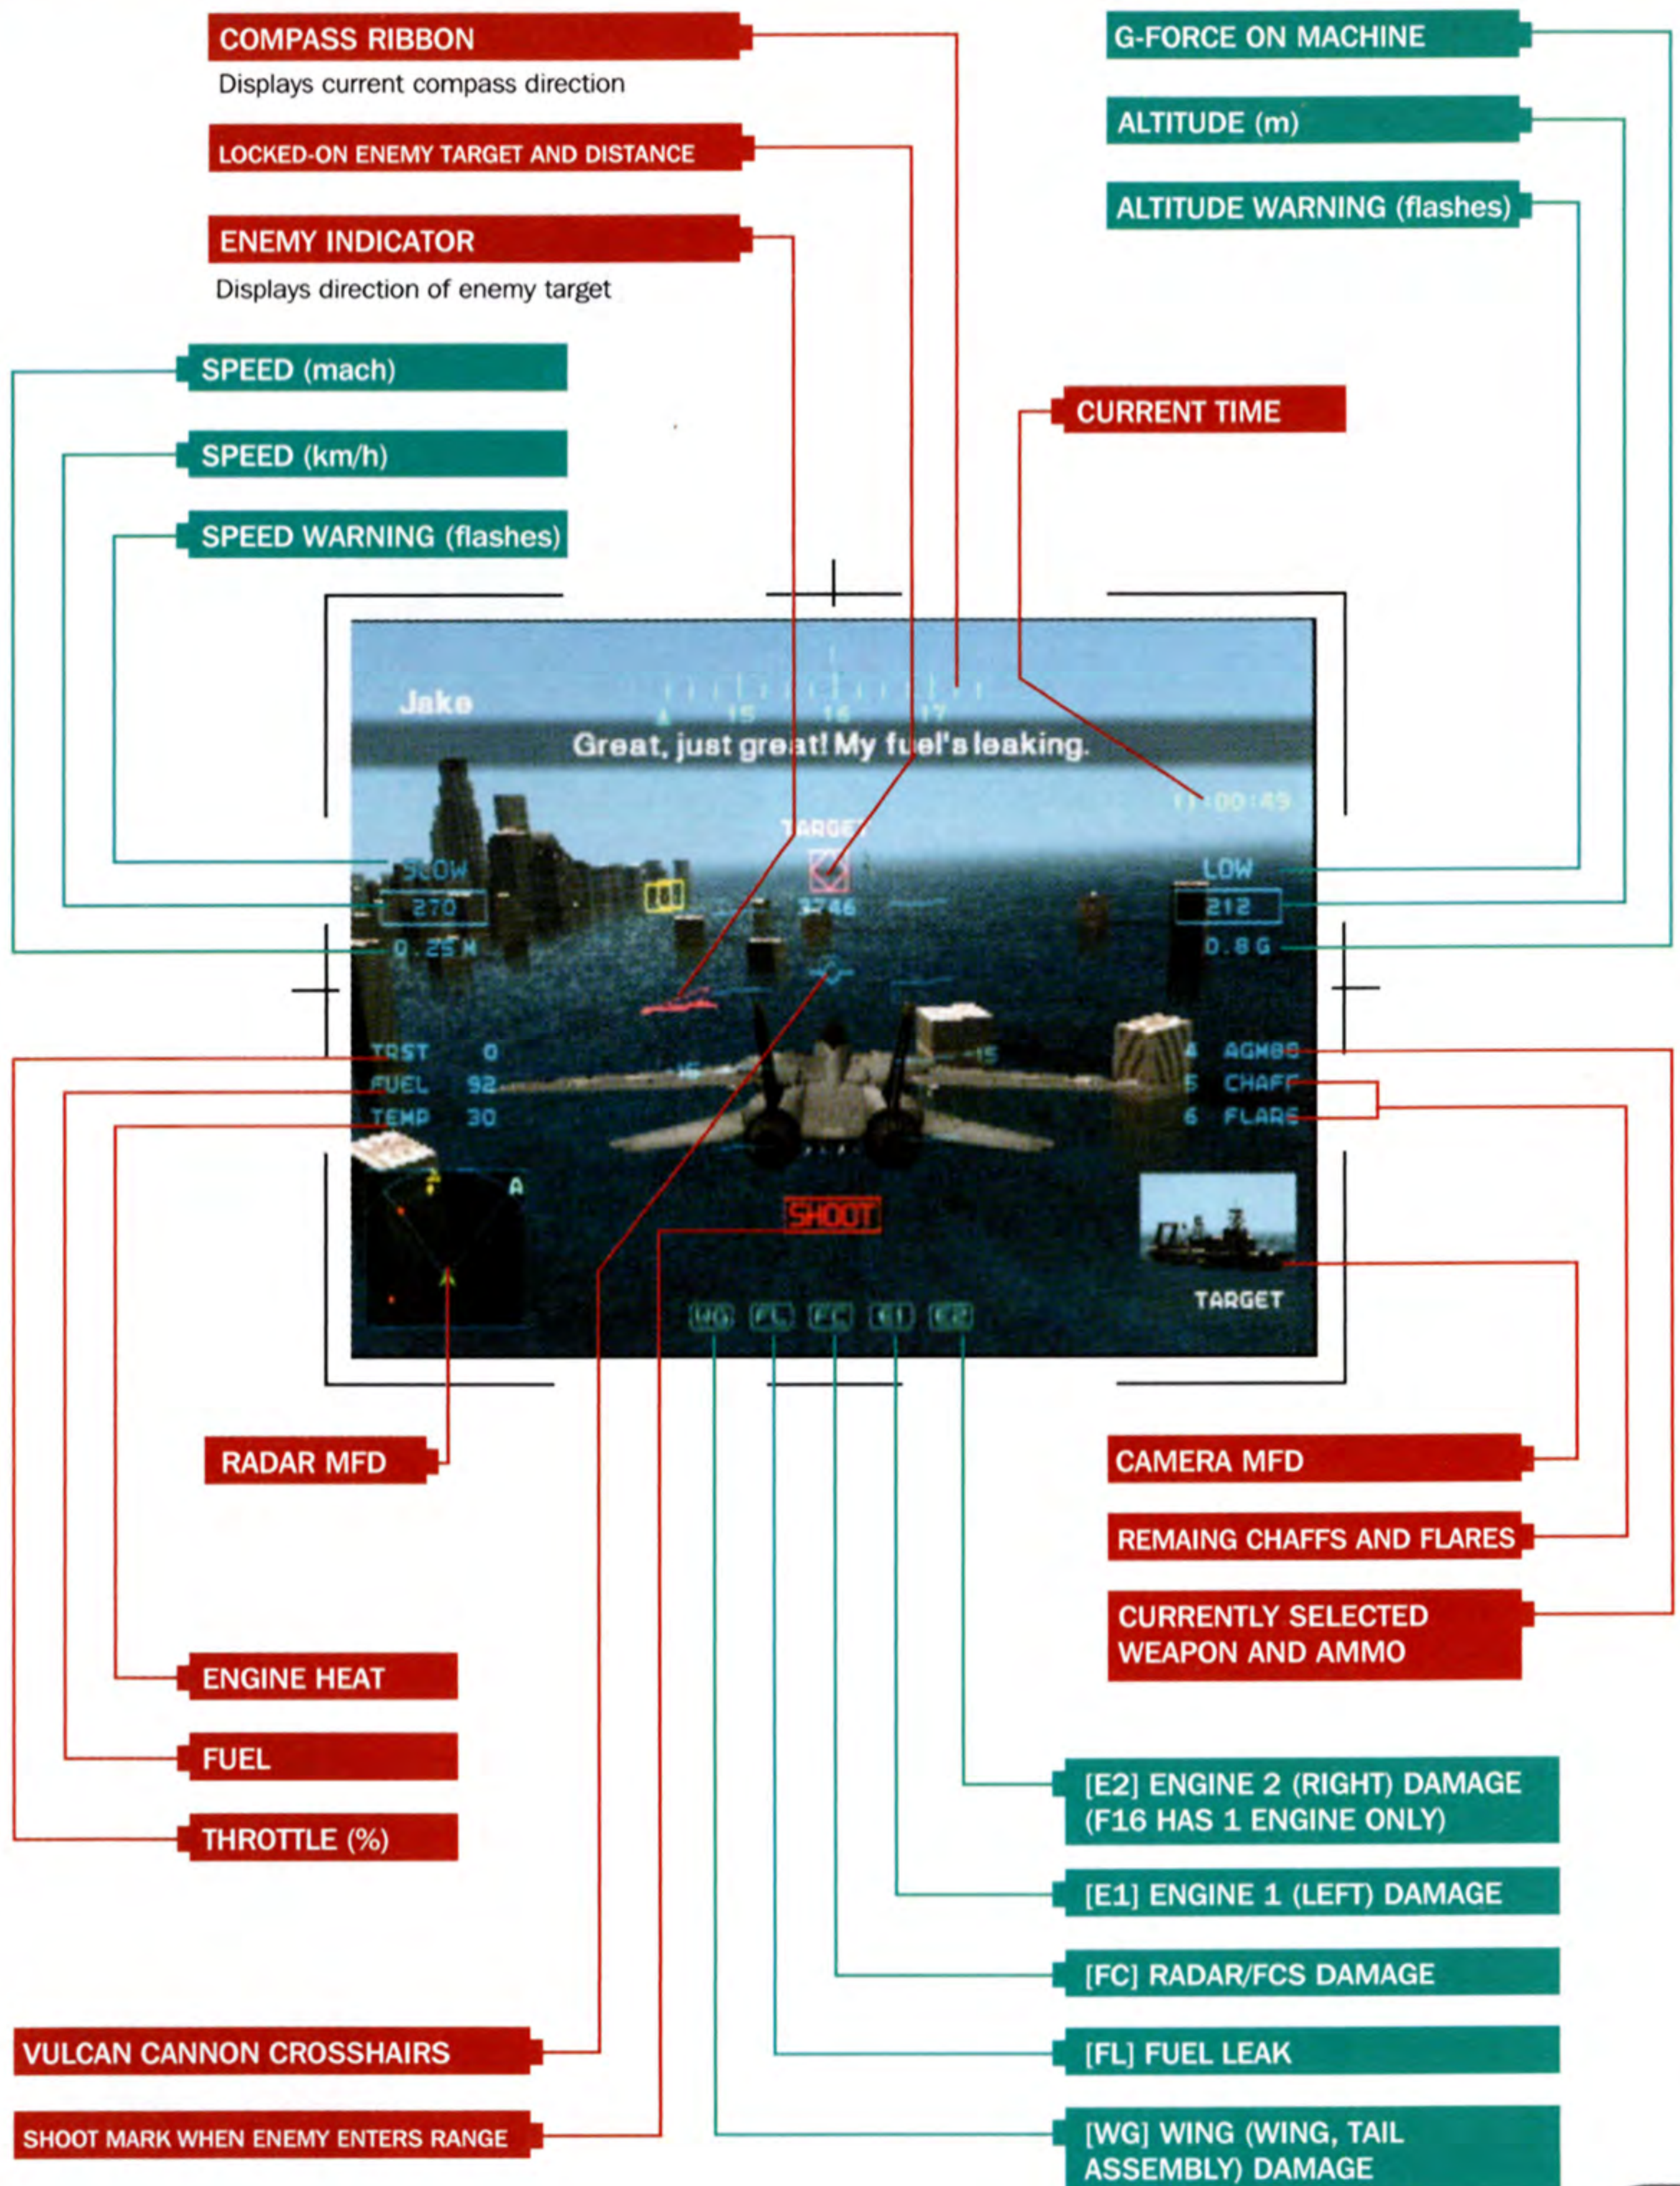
COMPASS RIBBON
Displays current compass direction

LOCKED-ON ENEMY TARGET AND DISTANCE

ENEMY INDICATOR
Displays direction of enemy target

G-FORCE ON MACHINE

ALTITUDE (m)

ALTITUDE WARNING (flashes)

SPEED (mach)

SPEED (km/h)

SPEED WARNING (flashes)

CURRENT TIME

Jake
15 16 17
Great, just great! My fuel's leaking.
11:00:49
TARGET
SLOW
270
0.25 M
3746
LOW
212
0.8 G
TRST 0
FUEL 92
TEMP 30
A
4 AGM88
5 CHAFF
6 FLARE
SHOOT
TARGET
WG FL FC E1 E2

RADAR MFD

CAMERA MFD

REMAING CHAFFS AND FLARES

CURRENTLY SELECTED WEAPON AND AMMO

ENGINE HEAT

FUEL

THROTTLE (%)

[E2] ENGINE 2 (RIGHT) DAMAGE (F16 HAS 1 ENGINE ONLY)

[E1] ENGINE 1 (LEFT) DAMAGE

[FC] RADAR/FCS DAMAGE

VULCAN CANNON CROSSHAIRS

[FL] FUEL LEAK

SHOOT MARK WHEN ENEMY ENTERS RANGE

[WG] WING (WING, TAIL ASSEMBLY) DAMAGE